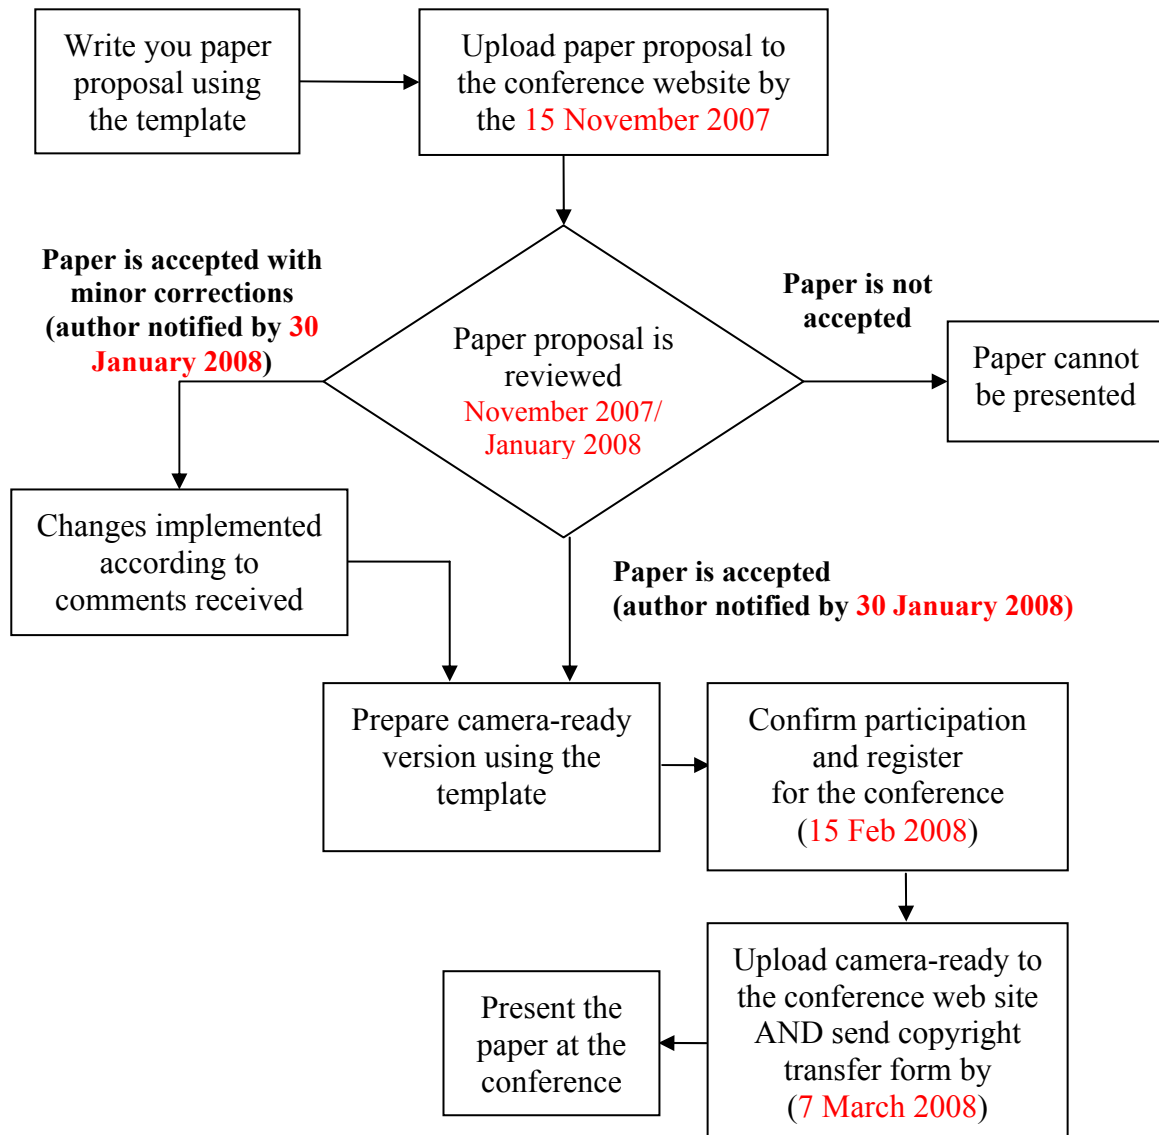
Write you paper proposal using the template

Upload paper proposal to the conference website by the 15 November 2007

Paper is accepted with minor corrections (author notified by 30 January 2008)

Paper proposal is reviewed November 2007/ January 2008

Paper is not accepted

Paper cannot be presented

Changes implemented according to comments received

Paper is accepted (author notified by 30 January 2008)

Prepare camera-ready version using the template

Confirm participation and register for the conference (15 Feb 2008)

Upload camera-ready to the conference web site AND send copyright transfer form by (7 March 2008)

Present the paper at the conference